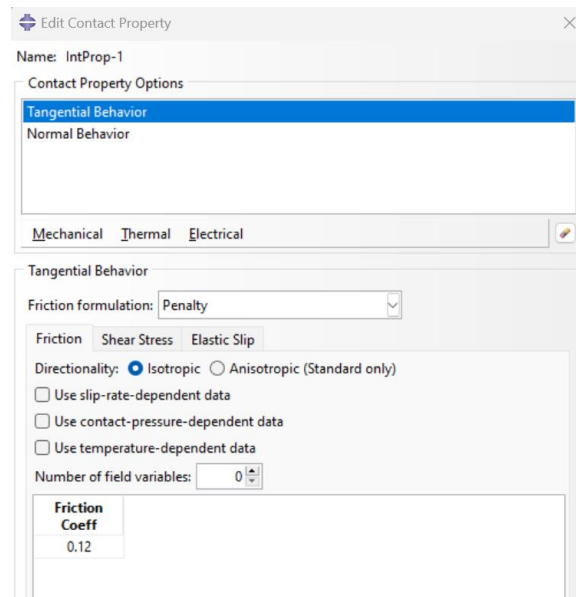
Edit Contact Property

Name: IntProp-1

Contact Property Options

Tangential Behavior
Normal Behavior

Mechanical Thermal Electrical

Tangential Behavior

Friction formulation: Penalty

Friction Shear Stress Elastic Slip

Directionality: Isotropic Anisotropic (Standard only)

Use slip-rate-dependent data

Use contact-pressure-dependent data

Use temperature-dependent data

Number of field variables: 0

| Friction Coeff |
|---|
| 0.12 |